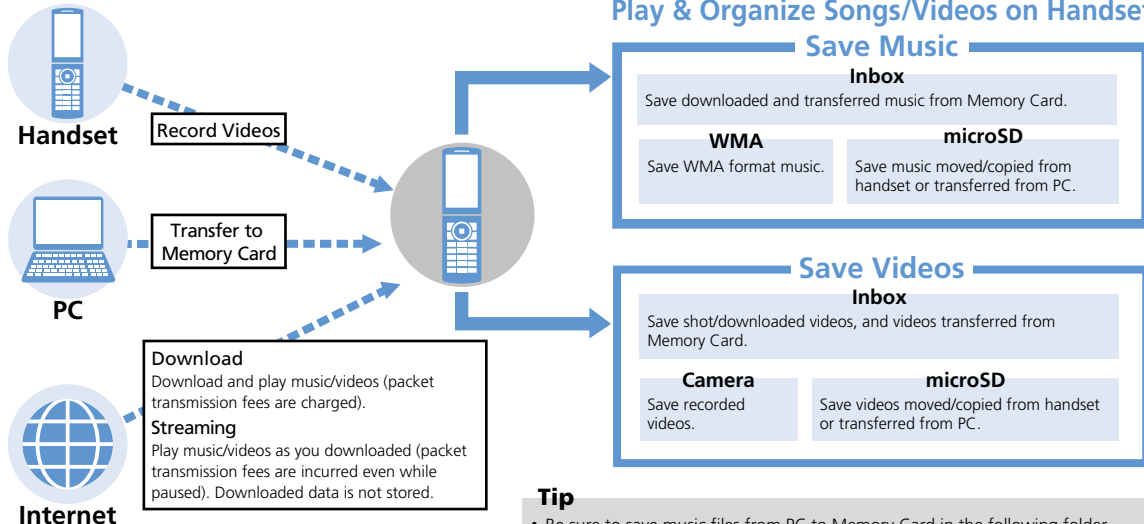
Play & Organize Songs/Videos on Handset

Handset

Record Videos

PC

Transfer to Memory Card

Internet

Download
Download and play music/videos (packet transmission fees are charged).

Streaming
Play music/videos as you downloaded (packet transmission fees are incurred even while paused). Downloaded data is not stored.

Save Music

Inbox
Save downloaded and transferred music from Memory Card.

WMA
Save WMA format music.

microSD
Save music moved/copied from handset or transferred from PC.

Save Videos

Inbox
Save shot/downloaded videos, and videos transferred from Memory Card.

Camera
Save recorded videos.

microSD
Save videos moved/copied from handset or transferred from PC.

Tip
• Be sure to save music files from PC to Memory Card in the following folder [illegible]